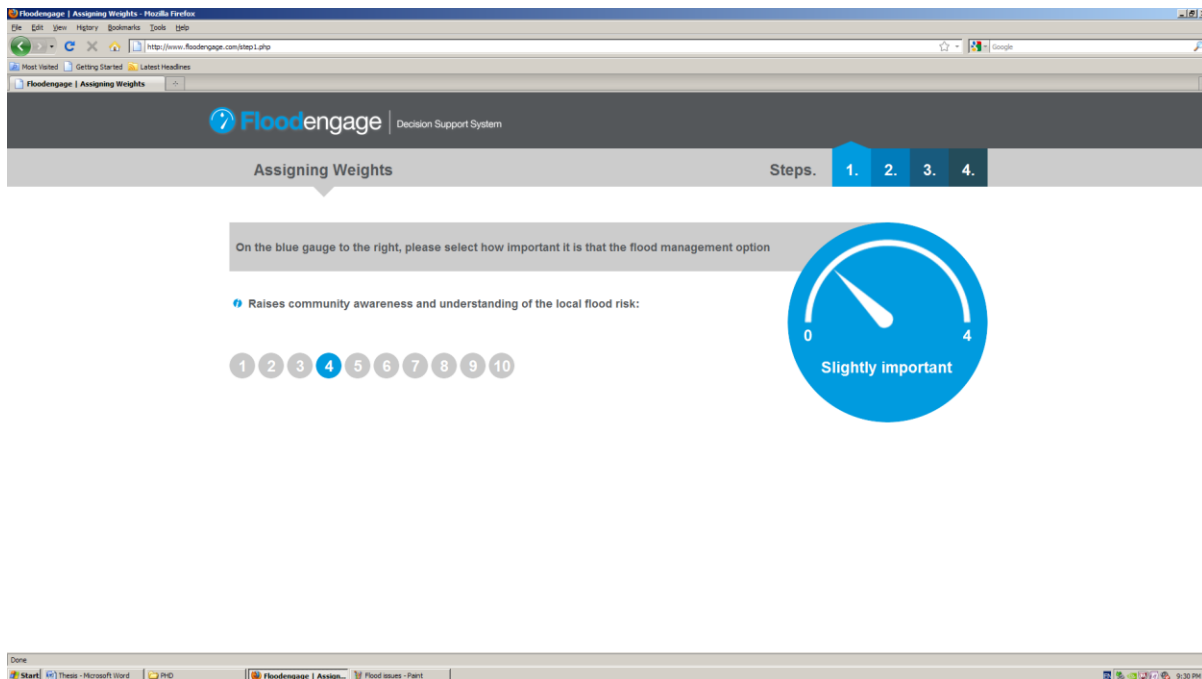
Floodengage | Assigning Weights - Mozilla Firefox

File Edit View History Bookmarks Tools Help

http://www.floodengage.com/step1.php

Google

Most Visited Getting Started Latest Headlines

Floodengage | Assigning Weights

Floodengage | Decision Support System

Assigning Weights

Steps. 1. 2. 3. 4.

On the blue gauge to the right, please select how important it is that the flood management option

Raises community awareness and understanding of the local flood risk:

1 2 3 4 5 6 7 8 9 10

0 4

Slightly important

Done

Start Thesis - Microsoft Word PHD Floodengage | Assign... Flood issues - Paint 9:30 PM